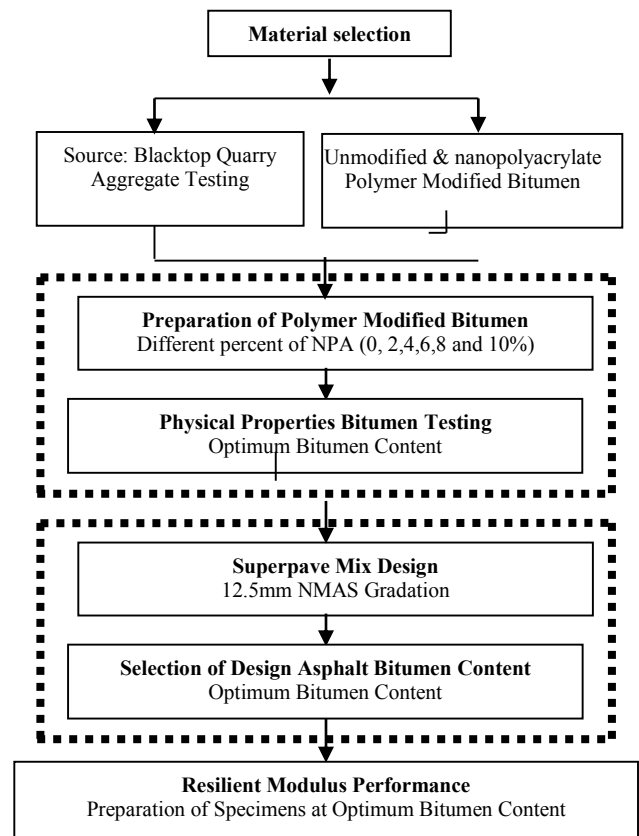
Material selection

Source: Blacktop Quarry Aggregate Testing

Unmodified & nanopolyacrylate Polymer Modified Bitumen

Preparation of Polymer Modified Bitumen
Different percent of NPA (0, 2,4,6,8 and 10%)

Physical Properties Bitumen Testing
Optimum Bitumen Content

Superpave Mix Design
12.5mm NMAS Gradation

Selection of Design Asphalt Bitumen Content
Optimum Bitumen Content

Resilient Modulus Performance
Preparation of Specimens at Optimum Bitumen Content